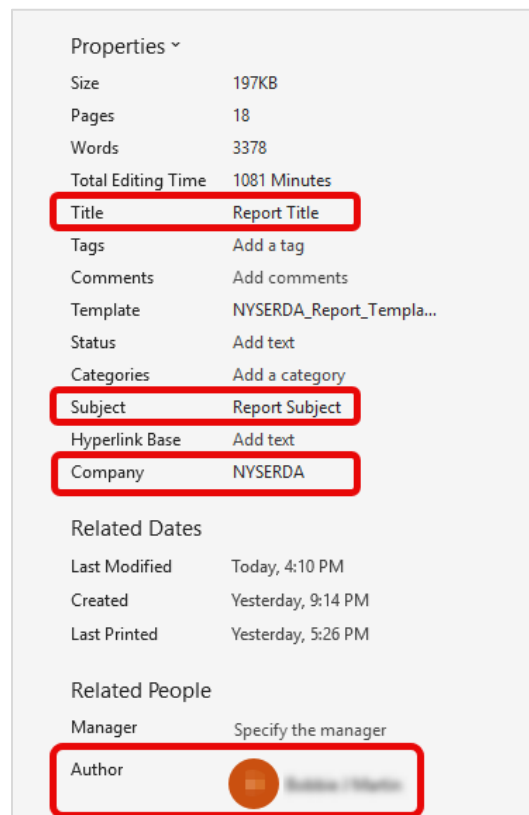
Properties ˅

| | |
|---|---|
| Size | 197KB |
| Pages | 18 |
| Words | 3378 |
| Total Editing Time | 1081 Minutes |
| Title | Report Title |
| Tags | Add a tag |
| Comments | Add comments |
| Template | NYSERDA_Report_Templa... |
| Status | Add text |
| Categories | Add a category |
| Subject | Report Subject |
| Hyperlink Base | Add text |
| Company | NYSERDA |

Related Dates

| | |
|---|---|
| Last Modified | Today, 4:10 PM |
| Created | Yesterday, 9:14 PM |
| Last Printed | Yesterday, 5:26 PM |

Related People

| | |
|---|---|
| Manager | Specify the manager |
| Author | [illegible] |